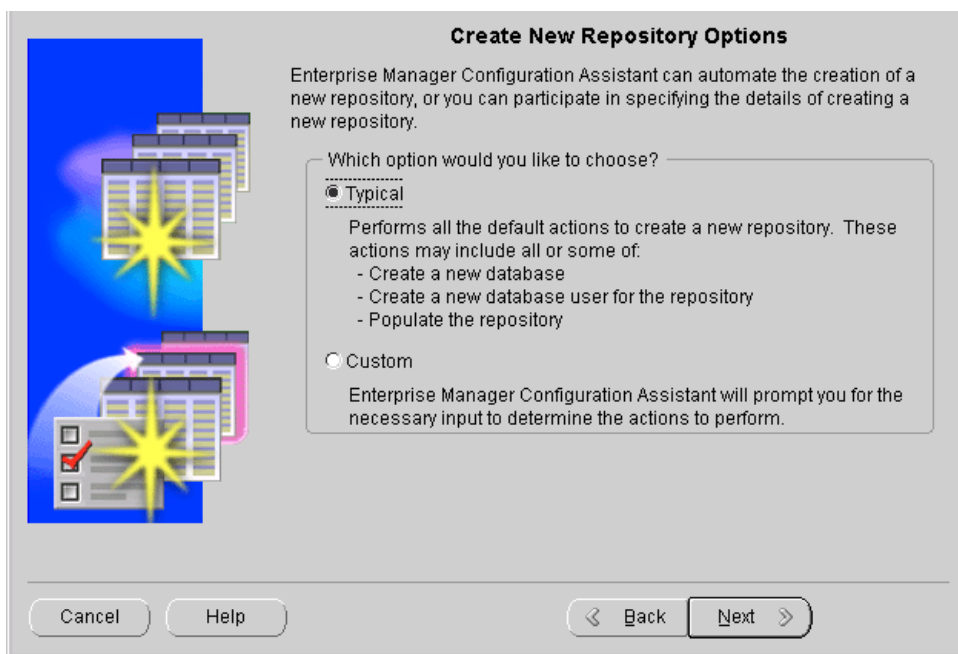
Create New Repository Options

Enterprise Manager Configuration Assistant can automate the creation of a new repository, or you can participate in specifying the details of creating a new repository.

Which option would you like to choose?

Typical

Performs all the default actions to create a new repository. These actions may include all or some of:
- Create a new database
- Create a new database user for the repository
- Populate the repository

Custom

Enterprise Manager Configuration Assistant will prompt you for the necessary input to determine the actions to perform.

Cancel
Help
Back
Next